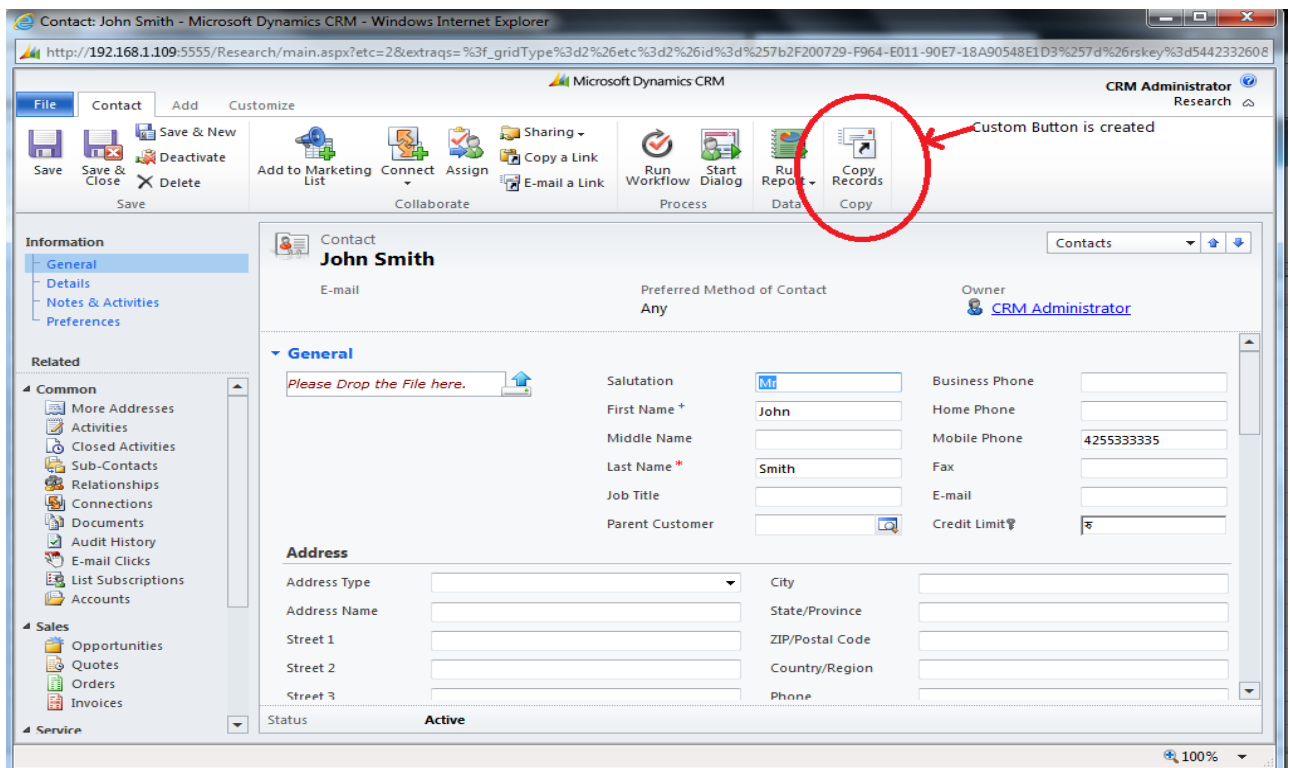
Contact: John Smith - Microsoft Dynamics CRM - Windows Internet Explorer

http://192.168.1.109:5555/Research/main.aspx?etc=2&extraqs=%3f_gridType%3d2%26etc%3d2%26id%3d%257b2F200729-F964-E011-90E7-18A90548E1D3%257d%26rskey%3d5442332608

Microsoft Dynamics CRM

CRM Administrator
Research

File | Contact | Add | Customize

Save | Save & Close | Save & New | Deactivate | Delete
Save

Add to Marketing List | Connect | Assign | Sharing | Copy a Link | E-mail a Link
Collaborate

Run Workflow | Start Dialog
Process

Run Report
Data

Copy Records
Copy

Custom Button is created

Information
General
Details
Notes & Activities
Preferences

Related
Common
More Addresses
Activities
Closed Activities
Sub-Contacts
Relationships
Connections
Documents
Audit History
E-mail Clicks
List Subscriptions
Accounts
Sales
Opportunities
Quotes
Orders
Invoices
Service

Contact
John Smith

Contacts

E-mail
Preferred Method of Contact
Any
Owner
CRM Administrator

General

Please Drop the File here.

| Salutation | Mr | Business Phone | |
|---|---|---|---|
| First Name + | John | Home Phone | |
| Middle Name | | Mobile Phone | 4255333335 |
| Last Name * | Smith | Fax | |
| Job Title | | E-mail | |
| Parent Customer | | Credit Limit | ₹ |

Address

| Address Type | | City | |
|---|---|---|---|
| Address Name | | State/Province | |
| Street 1 | | ZIP/Postal Code | |
| Street 2 | | Country/Region | |
| Street 3 | | Phone | |

Status Active

100%